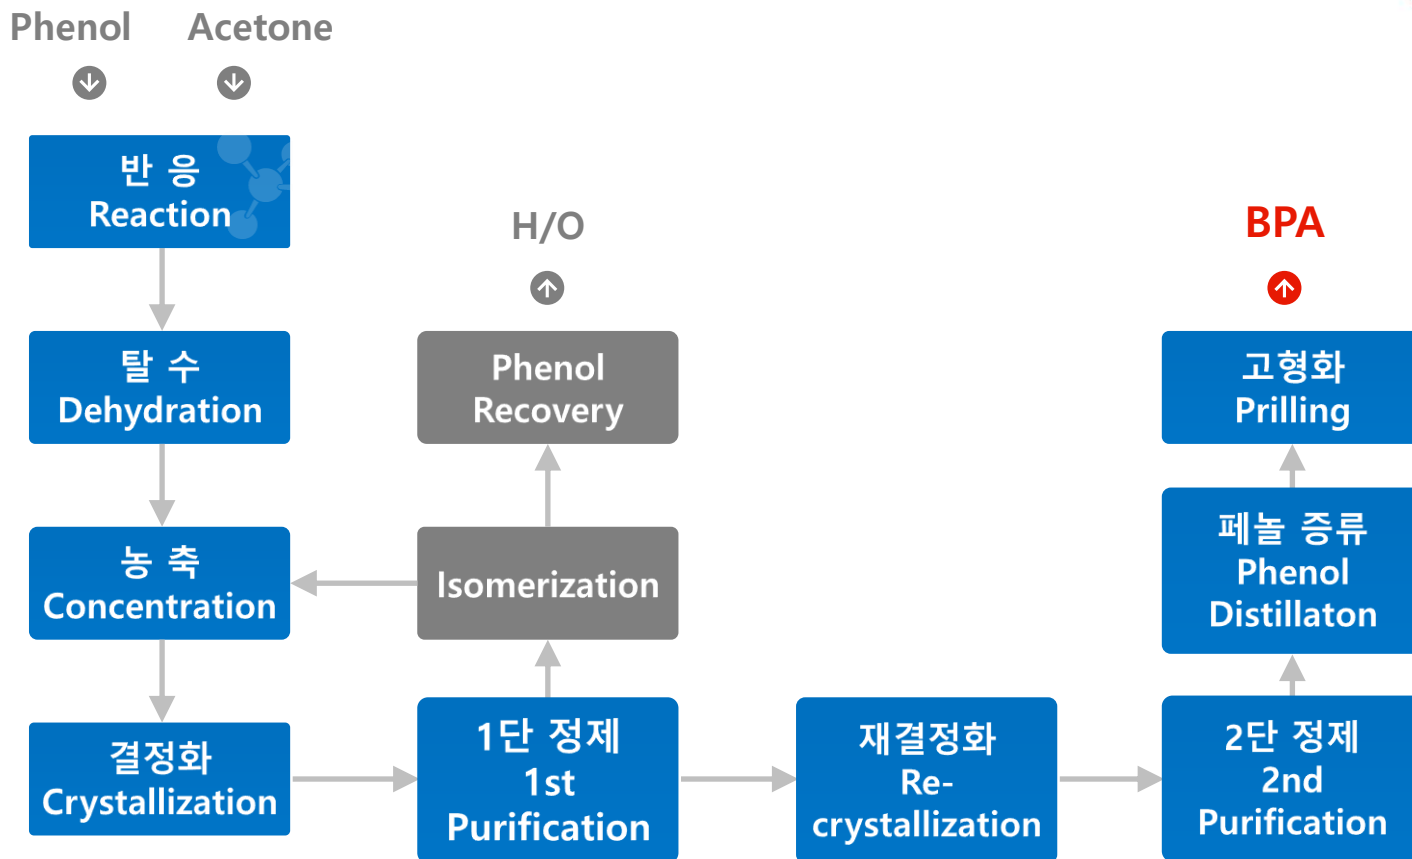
Phenol Acetone

반 응
Reaction

탈 수
Dehydration

농 축
Concentration

결정화
Crystallization

H/O

Phenol Recovery

Isomerization

1단 정제
1st
Purification

재결정화
Re-crystallization

BPA

고형화
Prilling

페놀 증류
Phenol
Distillaton

2단 정제
2nd
Purification